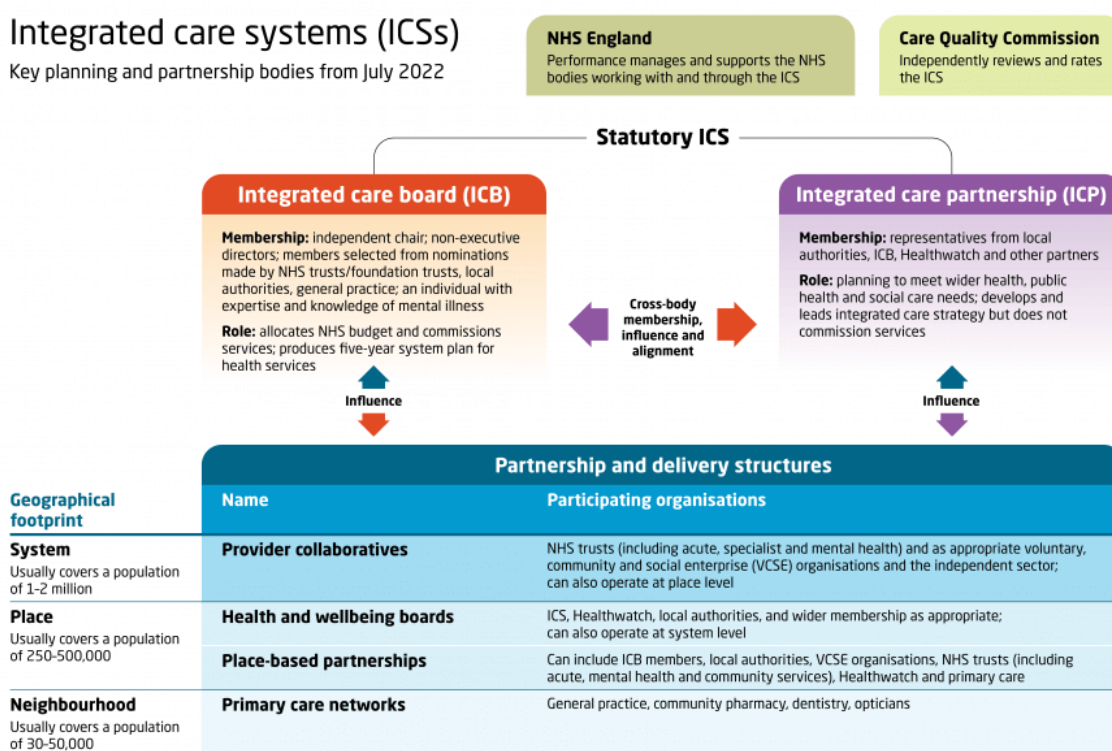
Integrated care systems (ICSs)
Key planning and partnership bodies from July 2022

NHS England
Performance manages and supports the NHS bodies working with and through the ICS

Care Quality Commission
Independently reviews and rates the ICS

Statutory ICS

Integrated care board (ICB)

Membership: independent chair; non-executive directors; members selected from nominations made by NHS trusts/foundation trusts, local authorities, general practice; an individual with expertise and knowledge of mental illness

Role: allocates NHS budget and commissions services; produces five-year system plan for health services

Cross-body membership, influence and alignment

Integrated care partnership (ICP)

Membership: representatives from local authorities, ICB, Healthwatch and other partners

Role: planning to meet wider health, public health and social care needs; develops and leads integrated care strategy but does not commission services

Influence

Influence

Partnership and delivery structures

| Geographical footprint | Name | Participating organisations |
|---|---|---|
| System<br>Usually covers a population of 1-2 million | Provider collaboratives | NHS trusts (including acute, specialist and mental health) and as appropriate voluntary, community and social enterprise (VCSE) organisations and the independent sector; can also operate at place level |
| Place<br>Usually covers a population of 250-500,000 | Health and wellbeing boards | ICS, Healthwatch, local authorities, and wider membership as appropriate; can also operate at system level |
| | Place-based partnerships | Can include ICB members, local authorities, VCSE organisations, NHS trusts (including acute, mental health and community services), Healthwatch and primary care |
| Neighbourhood<br>Usually covers a population of 30-50,000 | Primary care networks | General practice, community pharmacy, dentistry, opticians |